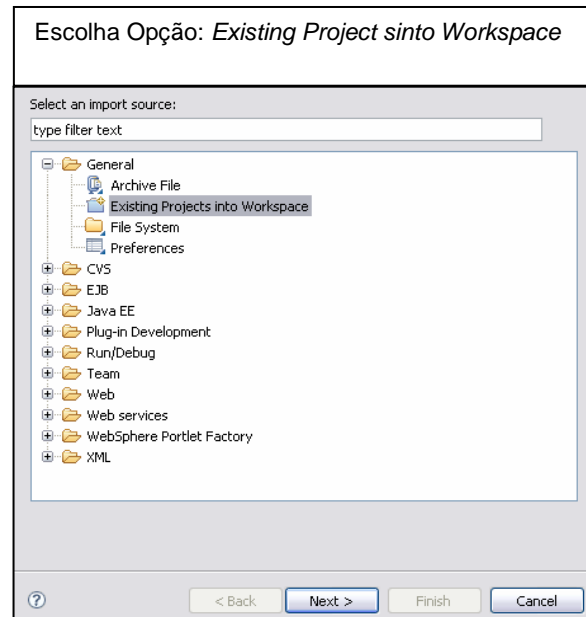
Escolha Opção: *Existing Project sinto Workspace*

Select an import source:

type filter text

General
Archive File
Existing Projects into Workspace
File System
Preferences
CVS
EJB
Java EE
Plug-in Development
Run/Debug
Team
Web
Web services
WebSphere Portlet Factory
XML

?

< Back Next > Finish Cancel